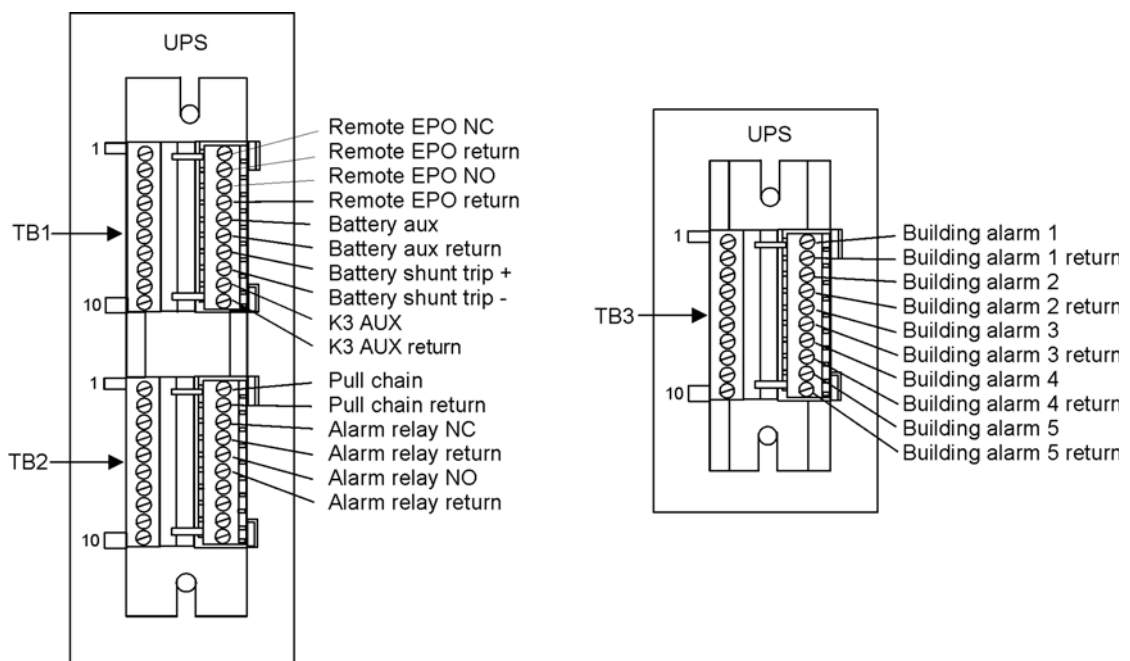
UPS

1

TB1

10

1

TB2

10

Remote EPO NC
Remote EPO return
Remote EPO NO
Remote EPO return
Battery aux
Battery aux return
Battery shunt trip +
Battery shunt trip -
K3 AUX
K3 AUX return
Pull chain
Pull chain return
Alarm relay NC
Alarm relay return
Alarm relay NO
Alarm relay return

UPS

1

TB3

10

Building alarm 1
Building alarm 1 return
Building alarm 2
Building alarm 2 return
Building alarm 3
Building alarm 3 return
Building alarm 4
Building alarm 4 return
Building alarm 5
Building alarm 5 return